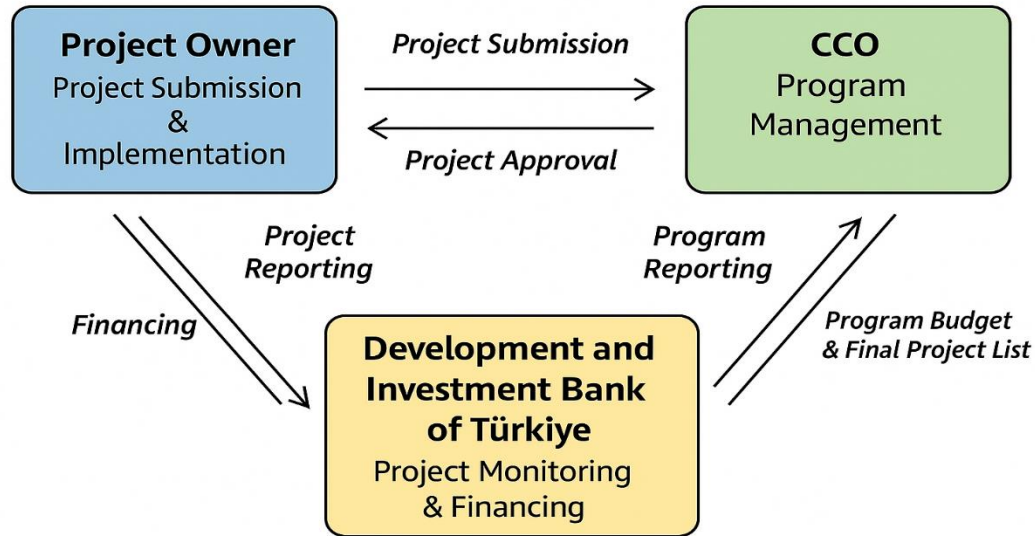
Project Owner
Project Submission & Implementation

Project Submission

Project Approval

CCO
Program Management

Project Reporting

Financing

Program Reporting

Program Budget & Final Project List

Development and Investment Bank of Türkiye
Project Monitoring & Financing